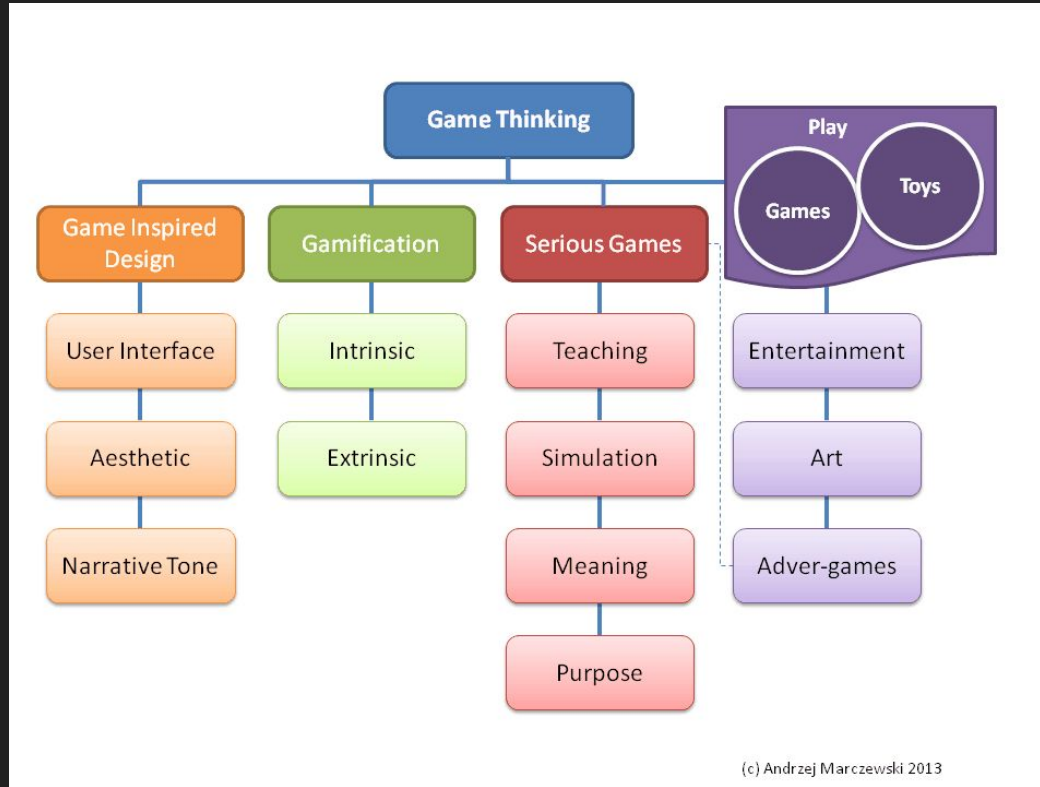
Game Thinking

Play

Games

Toys

Game Inspired Design

User Interface

Aesthetic

Narrative Tone

Gamification

Intrinsic

Extrinsic

Serious Games

Teaching

Simulation

Meaning

Purpose

Entertainment

Art

Adver-games

(c) Andrzej Marczewski 2013